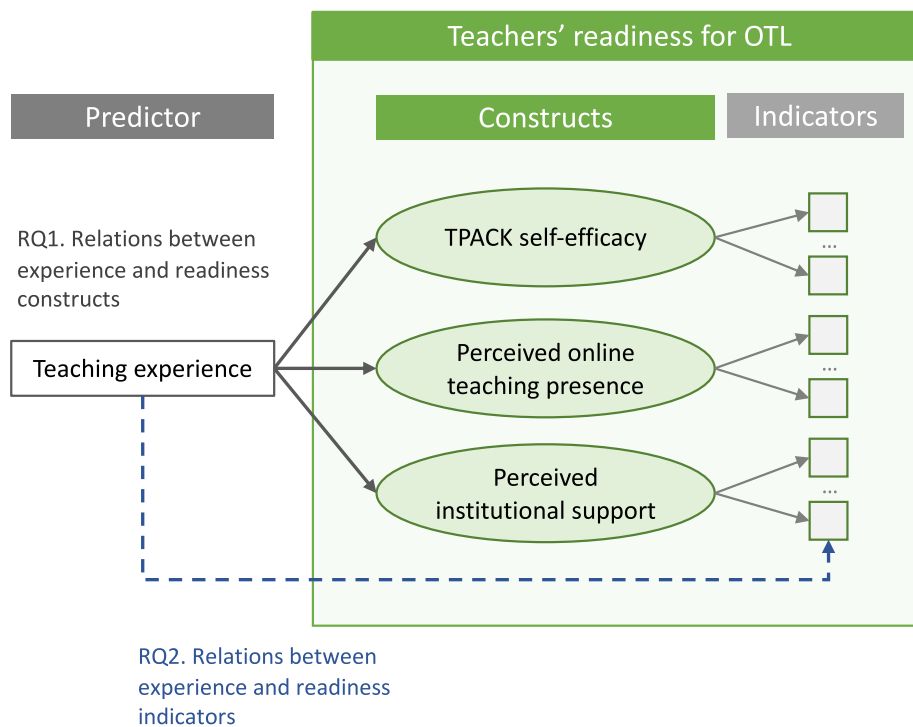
Teachers' readiness for OTL

Predictor

Constructs

Indicators

RQ1. Relations between experience and readiness constructs

Teaching experience

TPACK self-efficacy

...

Perceived online teaching presence

...

Perceived institutional support

...

RQ2. Relations between experience and readiness indicators